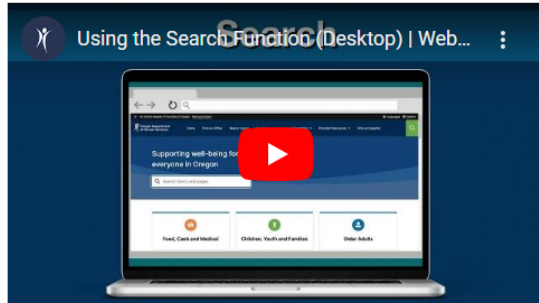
Search

Using the Search Function (Desktop) | Web...

Oregon Department of Human Services

Supporting well-being for everyone in Oregon

Search topics and pages

Food, Cash and Medical

Children, Youth and Families

Older Adults